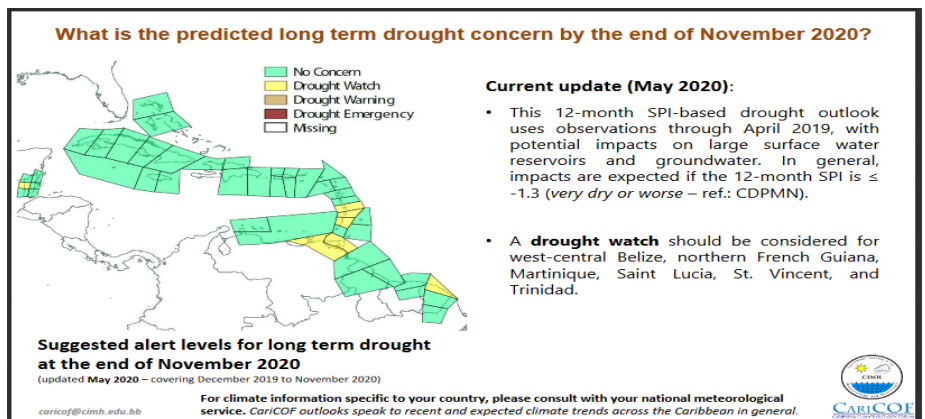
What is the predicted long term drought concern by the end of November 2020?

No Concern
Drought Watch
Drought Warning
Drought Emergency
Missing

Current update (May 2020):

• This 12-month SPI-based drought outlook uses observations through April 2019, with potential impacts on large surface water reservoirs and groundwater. In general, impacts are expected if the 12-month SPI is ≤ -1.3 (very dry or worse – ref.: CDPMN).

• A drought watch should be considered for west-central Belize, northern French Guiana, Martinique, Saint Lucia, St. Vincent, and Trinidad.

Suggested alert levels for long term drought at the end of November 2020
(updated May 2020 – covering December 2019 to November 2020)

caricof@cimh.edu.bb

For climate information specific to your country, please consult with your national meteorological service. CariCOF outlooks speak to recent and expected climate trends across the Caribbean in general.

CIMH

CariCOF